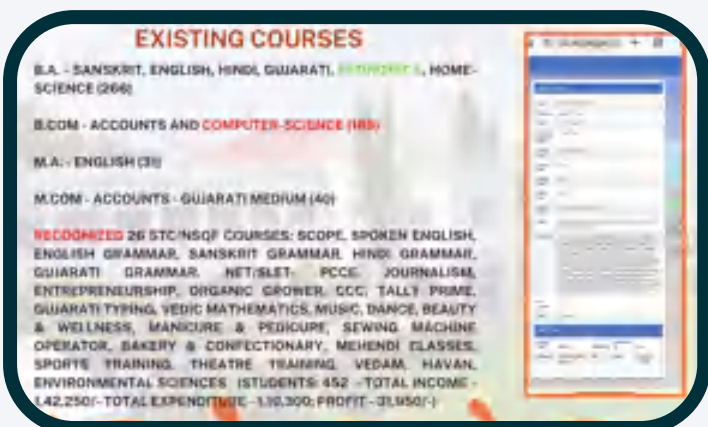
EXISTING COURSES

B.A. - SANSKRIT, ENGLISH, HINDI, GUJARATI, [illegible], HOME-SCIENCE (266)

B.COM - ACCOUNTS AND COMPUTER-SCIENCE (185)

M.A. - ENGLISH (31)

M.COM - ACCOUNTS - GUJARATI MEDIUM (40)

RECOGNIZED 26 STC/NSQF COURSES: SCOPE, SPOKEN ENGLISH, ENGLISH GRAMMAR, SANSKRIT GRAMMAR, HINDI GRAMMAR, GUJARATI GRAMMAR, NET/SLET, PCCE, JOURNALISM, ENTREPRENEURSHIP, ORGANIC GROWER, CCC, TALLY PRIME, GUJARATI TYPING, VEDIC MATHEMATICS, MUSIC, DANCE, BEAUTY & WELLNESS, MANICURE & PEDICURE, SEWING MACHINE OPERATOR, BAKERY & CONFECTIONARY, MEHENDI CLASSES, SPORTS TRAINING, THEATRE TRAINING, VEDAM, HAVAN, ENVIRONMENTAL SCIENCES (STUDENTS: 452 - TOTAL INCOME - 1,42,250/- TOTAL EXPENDITURE - 1,10,300; PROFIT - 31,950/-)